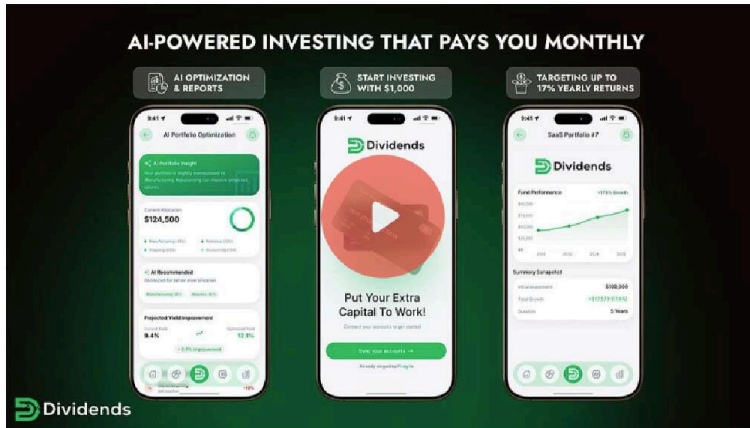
AI-POWERED INVESTING THAT PAYS YOU MONTHLY

AI OPTIMIZATION & REPORTS

START INVESTING WITH $1,000

TARGETING UP TO 17% YEARLY RETURNS

9:41

AI Portfolio Optimization

AI Portfolio Insight

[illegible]

$124,500

AI Recommended

Projected Yield Improvement

9.4%

12.1%

+ 2.7% improvement

9:41

Dividends

Put Your Extra Capital To Work!

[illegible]

Start your account →

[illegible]

9:41

SaaS Portfolio #7

Dividends

Fund Performance

Summary Snapshot

$100,000

5 Years

Dividends